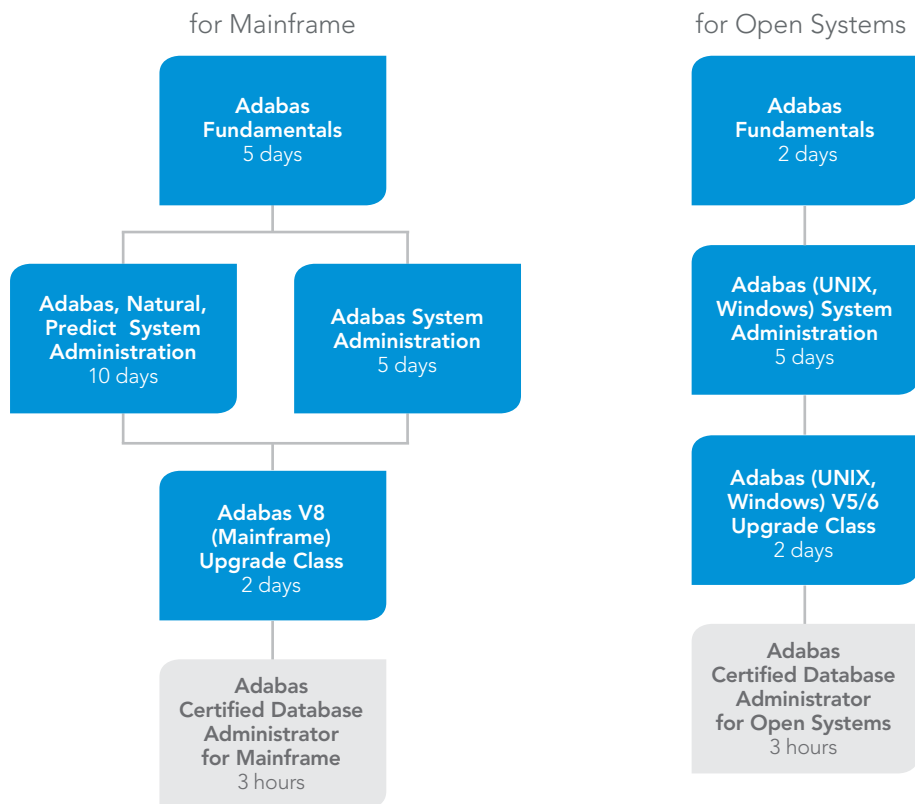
for Mainframe

Adabas Fundamentals
5 days

Adabas, Natural, Predict System Administration
10 days

Adabas System Administration
5 days

Adabas V8 (Mainframe) Upgrade Class
2 days

Adabas Certified Database Administrator for Mainframe
3 hours

for Open Systems

Adabas Fundamentals
2 days

Adabas (UNIX, Windows) System Administration
5 days

Adabas (UNIX, Windows) V5/6 Upgrade Class
2 days

Adabas Certified Database Administrator for Open Systems
3 hours